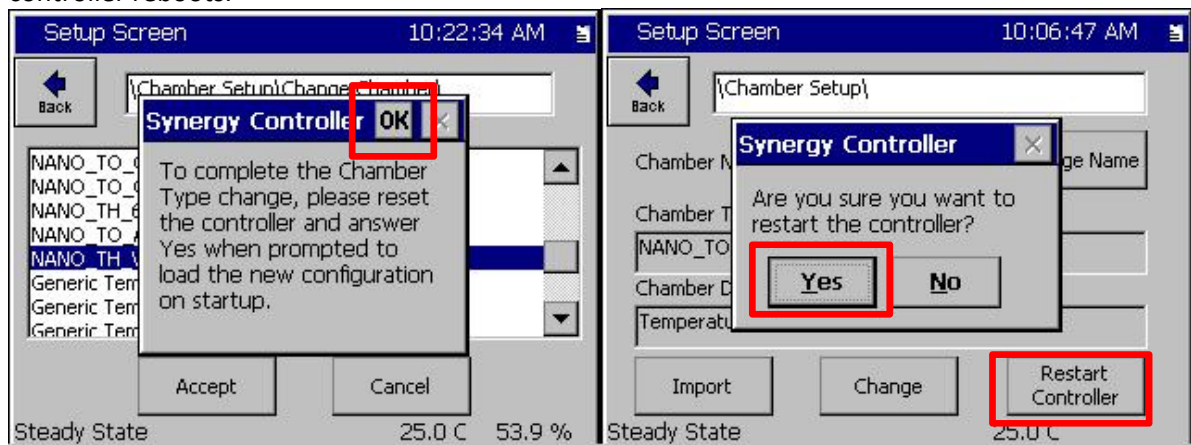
controller reboots.

Setup Screen 10:22:34 AM

Back

\Chamber Setup\Change Chamber

Synergy Controller OK ×

To complete the Chamber Type change, please reset the controller and answer Yes when prompted to load the new configuration on startup.

NANO_TO_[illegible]
NANO_TO_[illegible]
NANO_TH_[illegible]
NANO_TO_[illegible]
NANO_TH_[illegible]
Generic Tem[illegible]
Generic Tem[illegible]
Generic Tem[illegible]

Accept Cancel

Steady State 25.0 C 53.9 %

Setup Screen 10:06:47 AM

Back

\Chamber Setup\

Chamber N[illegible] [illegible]ge Name

Chamber T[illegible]

NANO_TO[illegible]

Chamber D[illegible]

Temperatu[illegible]

Synergy Controller ×

Are you sure you want to restart the controller?

Yes No

Import Change Restart Controller

Steady State 25.0 C